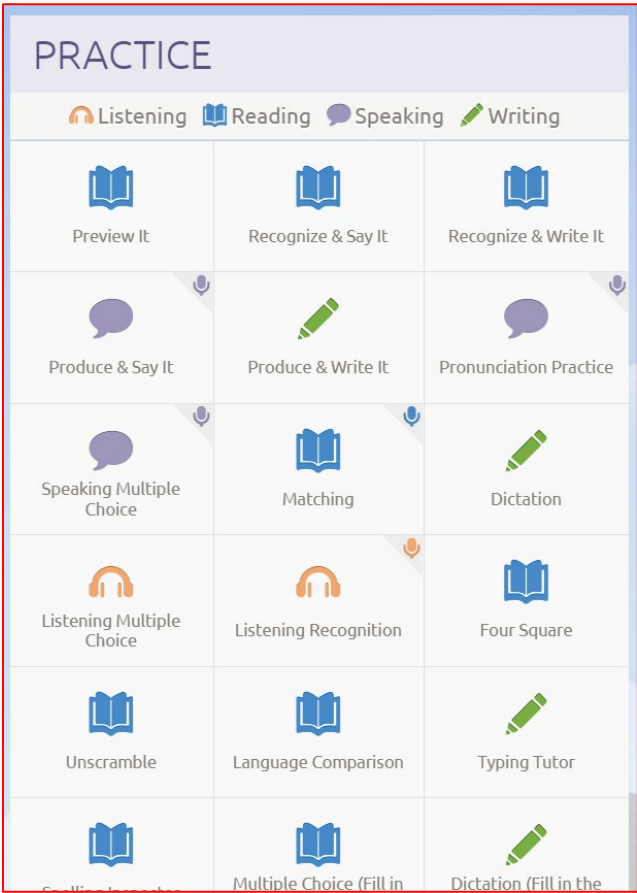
PRACTICE

Listening Reading Speaking Writing

| | | |
|---|---|---|
| Preview It | Recognize & Say It | Recognize & Write It |
| Produce & Say It | Produce & Write It | Pronunciation Practice |
| Speaking Multiple Choice | Matching | Dictation |
| Listening Multiple Choice | Listening Recognition | Four Square |
| Unscramble | Language Comparison | Typing Tutor |
| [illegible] | Multiple Choice (Fill in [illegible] | Dictation (Fill in the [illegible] |